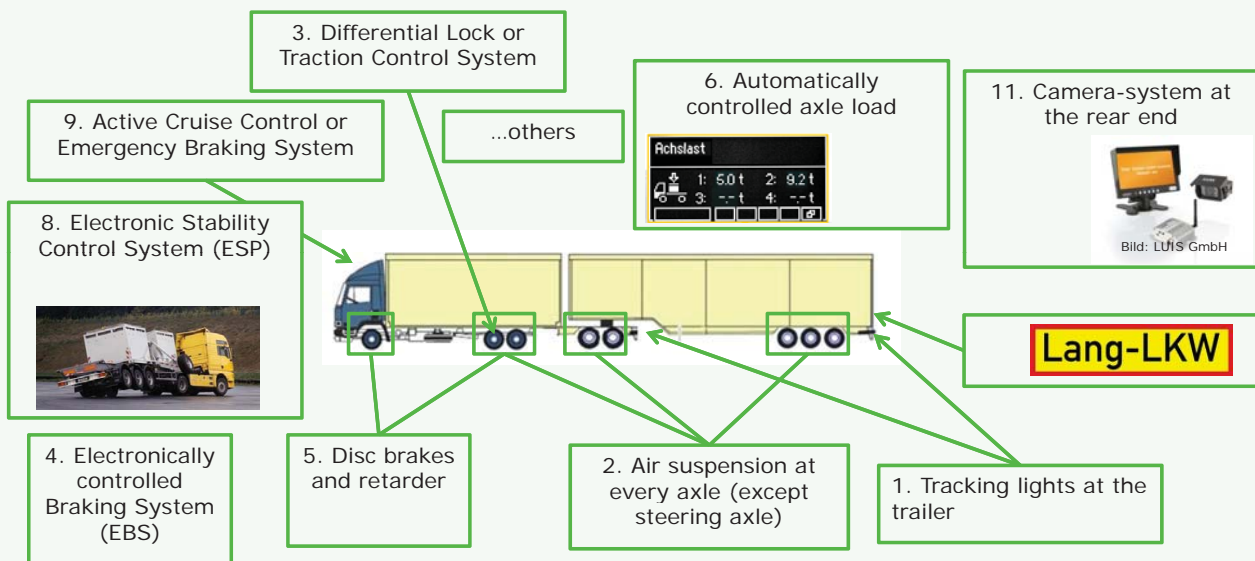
3. Differential Lock or Traction Control System

6. Automatically controlled axle load

Achslast
1: 5.0 t 2: 9.2 t
3: -.- t 4: -.- t

11. Camera-system at the rear end

Bild: LUIS GmbH

9. Active Cruise Control or Emergency Braking System

...others

8. Electronic Stability Control System (ESP)

Lang-LKW

4. Electronically controlled Braking System (EBS)

5. Disc brakes and retarder

2. Air suspension at every axle (except steering axle)

1. Tracking lights at the trailer